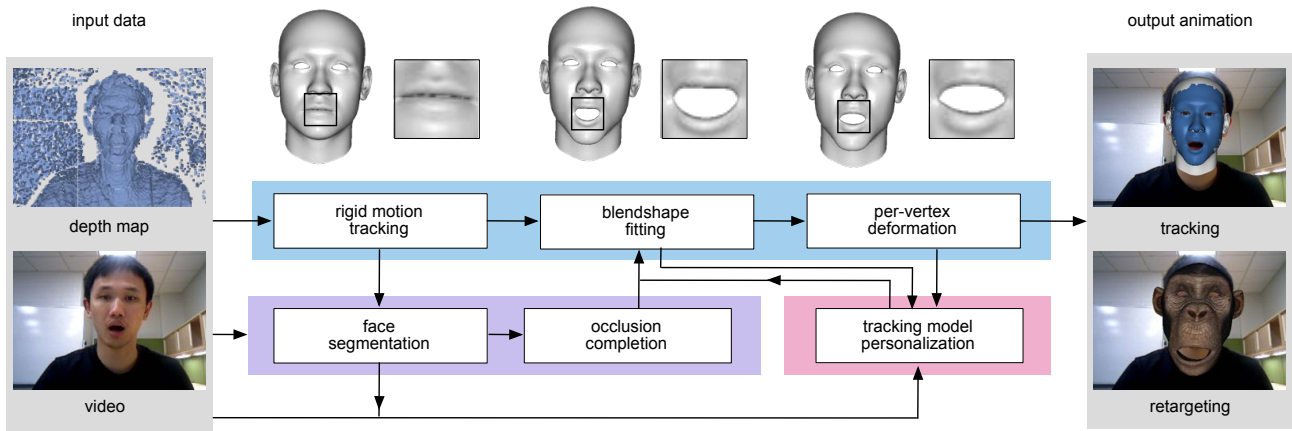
input data

output animation

depth map

video

rigid motion tracking

blendshape fitting

per-vertex deformation

face segmentation

occlusion completion

tracking model personalization

tracking

retargeting